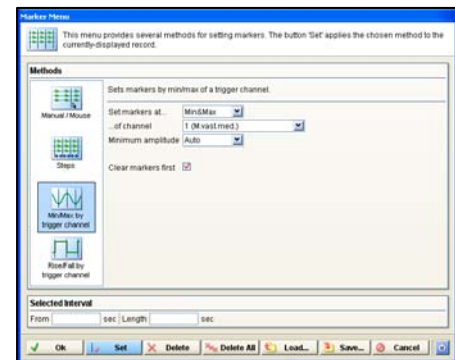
Marker Menu

This menu provides several methods for setting markers. The button 'Set' applies the chosen method to the currently-displayed record.

Methods

Manual / Mouse

Steps

Min/Max by trigger channel

Rise/Fall by trigger channel

Sets markers by min/max of a trigger channel.

Set markers at... Min&Max

...of channel 1 (M.vast.med.)

Minimum amplitude Auto

Clear markers first

Selected Interval

From sec Length sec

Ok Set Delete Delete All Load... Save... Cancel